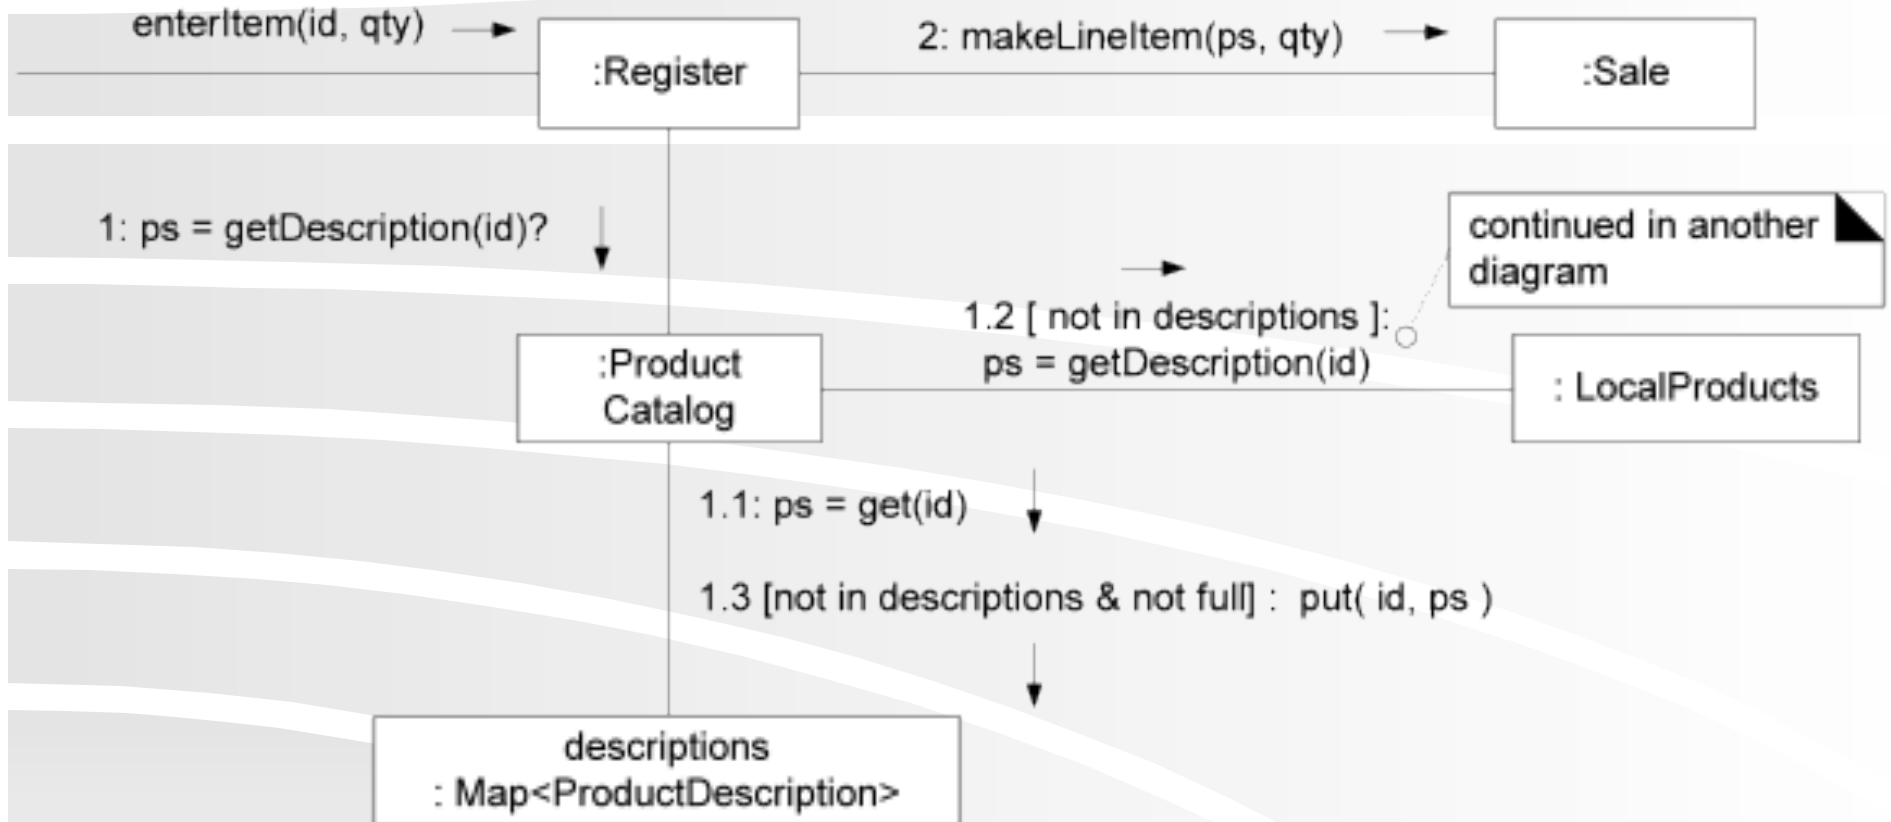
enterItem(id, qty)

:Register

2: makeLineItem(ps, qty)

:Sale

1: ps = getDescription(id)?

continued in another diagram

1.2 [ not in descriptions ]: ps = getDescription(id)

:Product Catalog

: LocalProducts

1.1: ps = get(id)

1.3 [not in descriptions & not full] : put( id, ps )

descriptions : Map<ProductDescription>